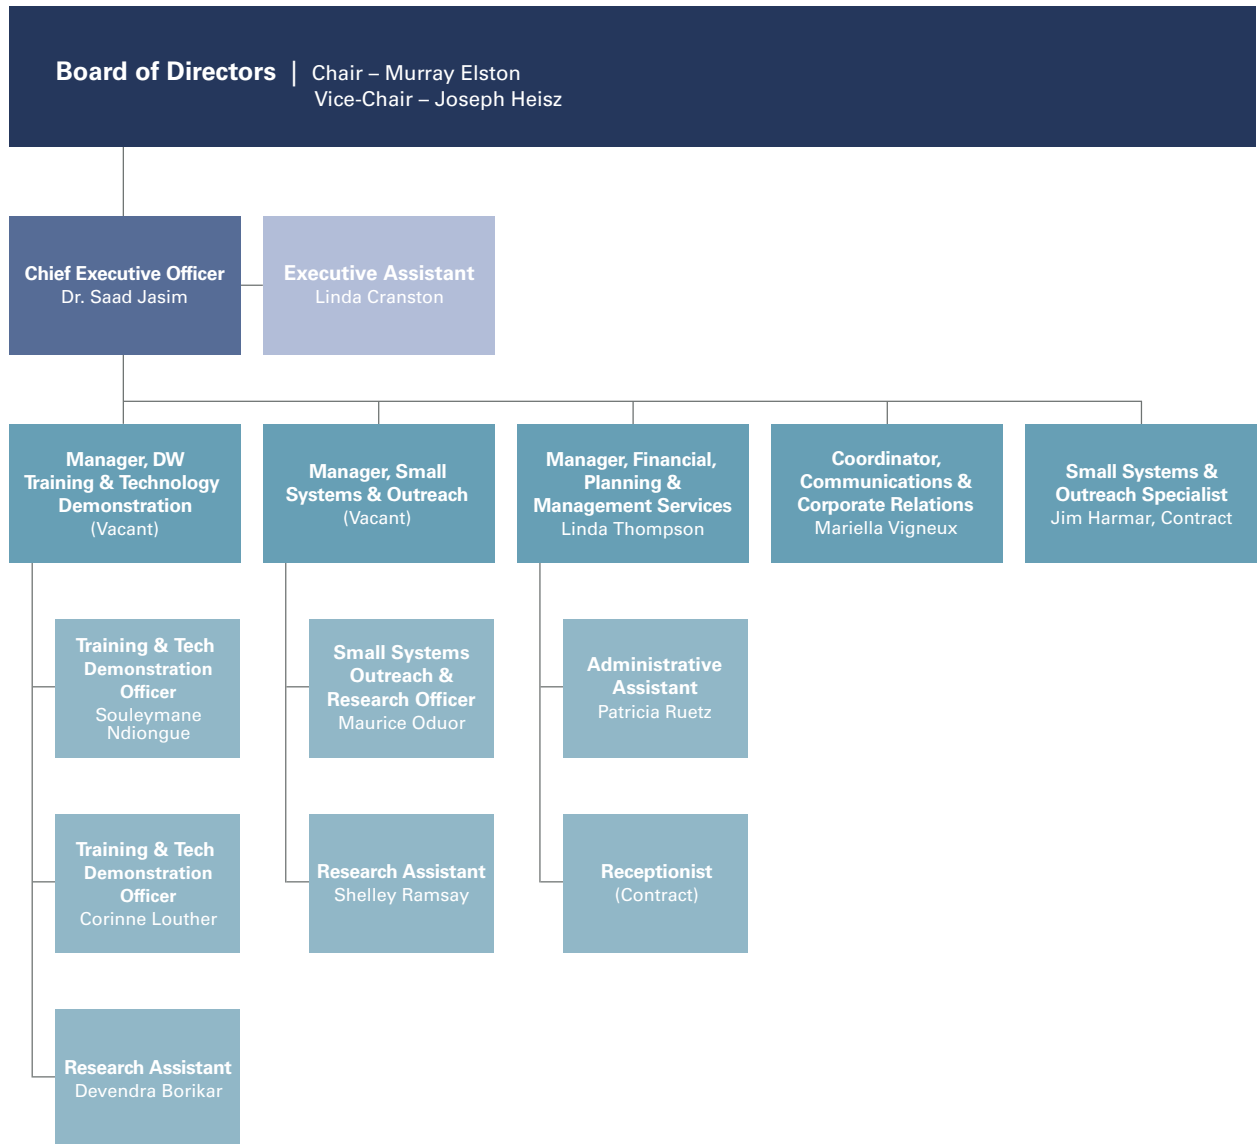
Board of Directors | Chair – Murray Elston
Vice-Chair – Joseph Heisz

Chief Executive Officer
Dr. Saad Jasim

Executive Assistant
Linda Cranston

Manager, DW Training & Technology Demonstration
(Vacant)

Manager, Small Systems & Outreach
(Vacant)

Manager, Financial, Planning & Management Services
Linda Thompson

Coordinator, Communications & Corporate Relations
Mariella Vigneux

Small Systems & Outreach Specialist
Jim Harmar, Contract

Training & Tech Demonstration Officer
Souleymane Ndiongue

Training & Tech Demonstration Officer
Corinne Louther

Research Assistant
Devendra Borikar

Small Systems Outreach & Research Officer
Maurice Oduor

Research Assistant
Shelley Ramsay

Administrative Assistant
Patricia Ruetz

Receptionist
(Contract)